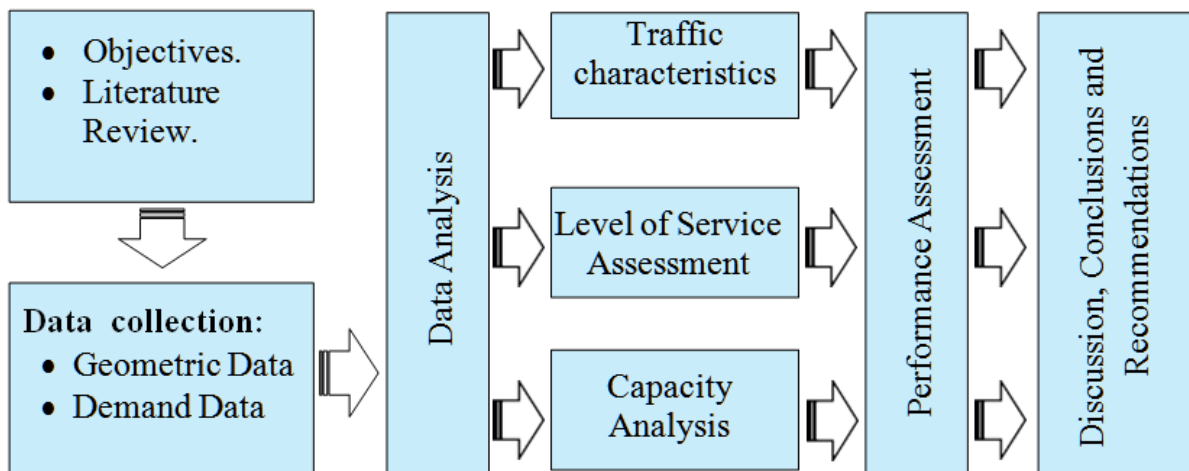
• Objectives.
• Literature Review.

Data collection:
• Geometric Data
• Demand Data

Data Analysis

Traffic characteristics

Level of Service Assessment

Capacity Analysis

Performance Assessment

Discussion, Conclusions and Recommendations